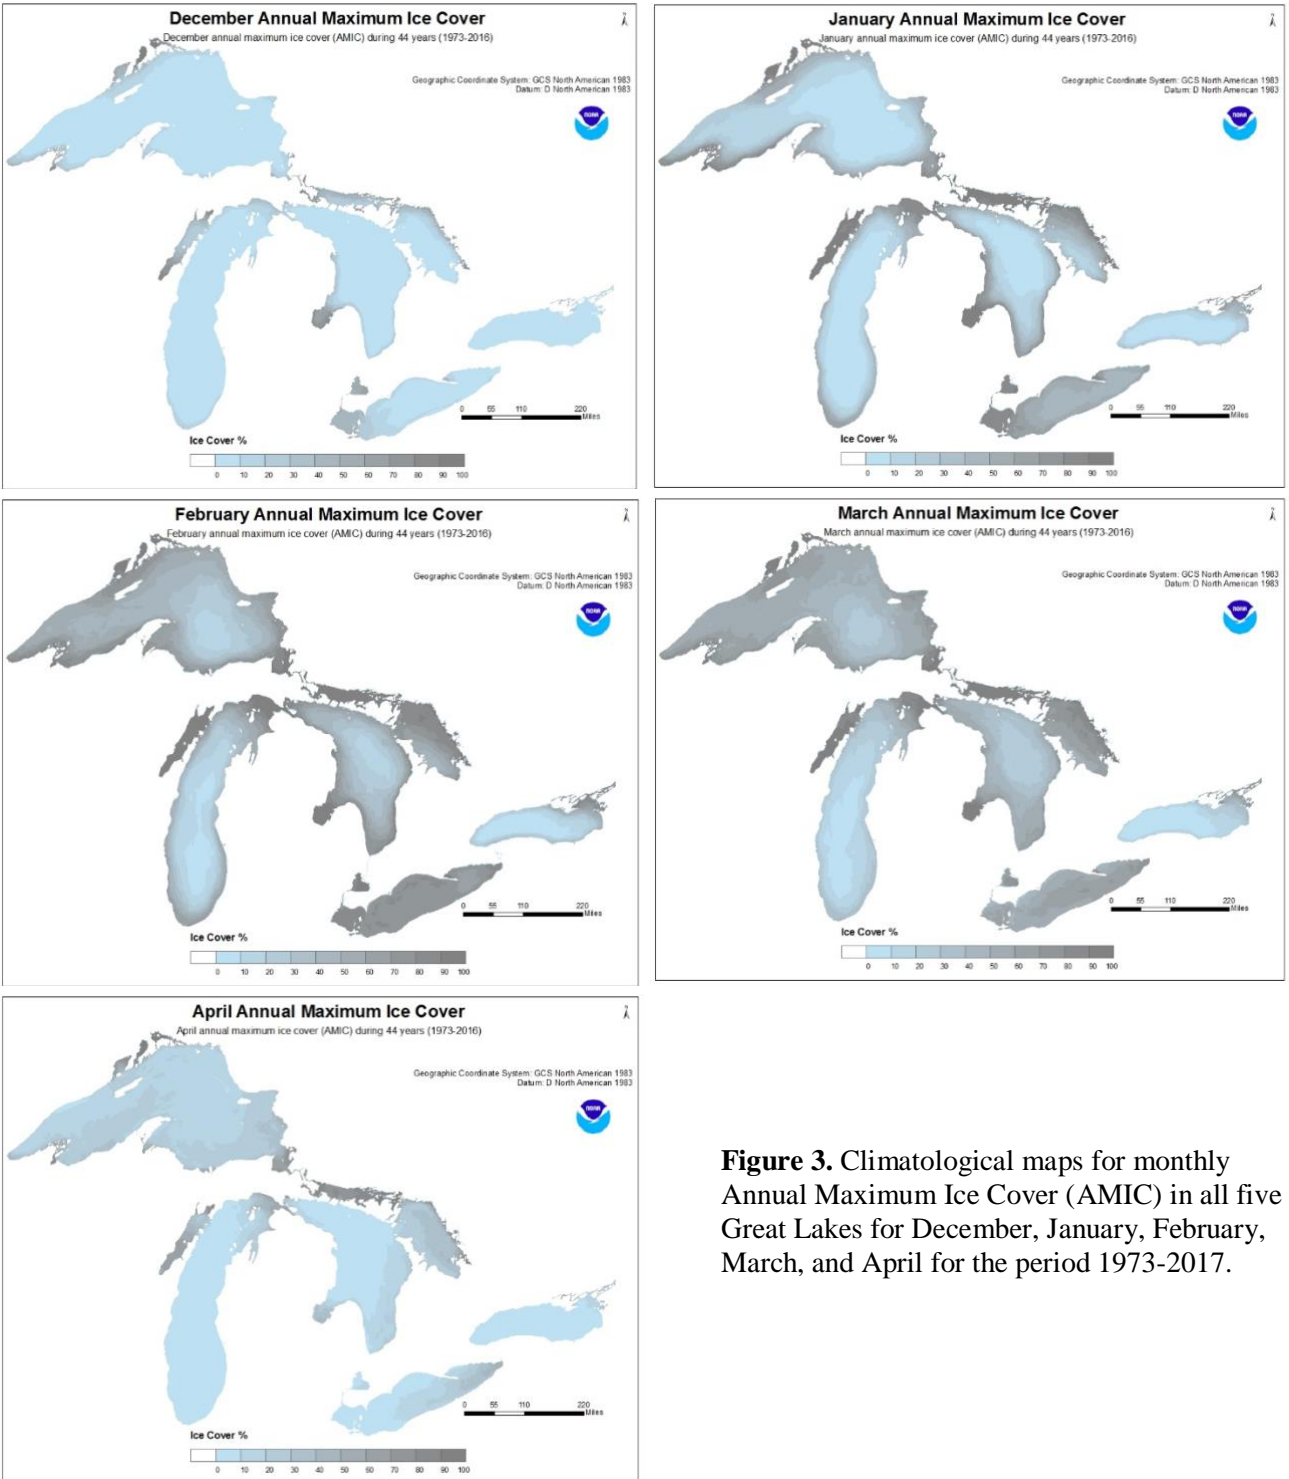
December Annual Maximum Ice Cover
December annual maximum ice cover (AMIC) during 44 years (1973-2016)

Geographic Coordinate System: GCS North American 1983
Datum: D North American 1983

noaa

0 55 110 220 Miles

Ice Cover %

0 10 20 30 40 50 60 70 80 90 100

January Annual Maximum Ice Cover
January annual maximum ice cover (AMIC) during 44 years (1973-2016)

Geographic Coordinate System: GCS North American 1983
Datum: D North American 1983

noaa

0 55 110 220 Miles

Ice Cover %

0 10 20 30 40 50 60 70 80 90 100

February Annual Maximum Ice Cover
February annual maximum ice cover (AMIC) during 44 years (1973-2016)

Geographic Coordinate System: GCS North American 1983
Datum: D North American 1983

noaa

0 55 110 220 Miles

Ice Cover %

0 10 20 30 40 50 60 70 80 90 100

March Annual Maximum Ice Cover
March annual maximum ice cover (AMIC) during 44 years (1973-2016)

Geographic Coordinate System: GCS North American 1983
Datum: D North American 1983

noaa

0 55 110 220 Miles

Ice Cover %

0 10 20 30 40 50 60 70 80 90 100

April Annual Maximum Ice Cover
April annual maximum ice cover (AMIC) during 44 years (1973-2016)

Geographic Coordinate System: GCS North American 1983
Datum: D North American 1983

noaa

0 55 110 220 Miles

Ice Cover %

0 10 20 30 40 50 60 70 80 90 100

**Figure 3.** Climatological maps for monthly Annual Maximum Ice Cover (AMIC) in all five Great Lakes for December, January, February, March, and April for the period 1973-2017.